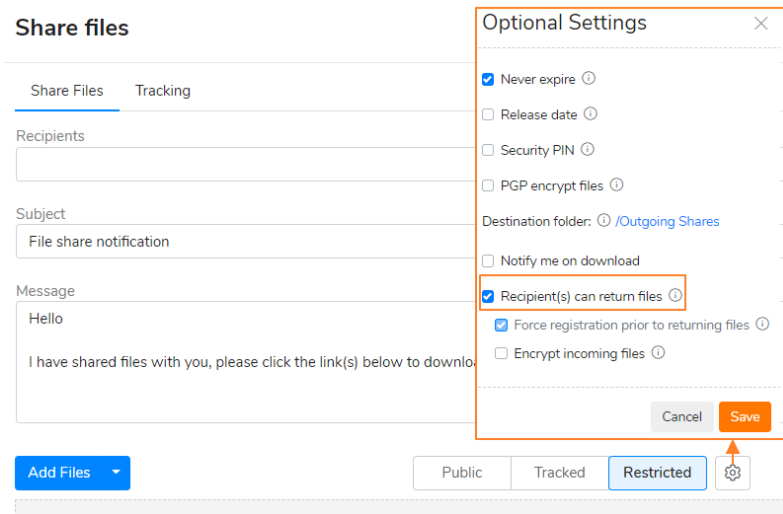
Share files

Share Files Tracking

Recipients

Subject

File share notification

Message

Hello

I have shared files with you, please click the link(s) below to downloa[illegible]

Add Files

Public Tracked Restricted

Optional Settings

Never expire

Release date

Security PIN

PGP encrypt files

Destination folder: /Outgoing Shares

Notify me on download

Recipient(s) can return files

Force registration prior to returning files

Encrypt incoming files

Cancel Save